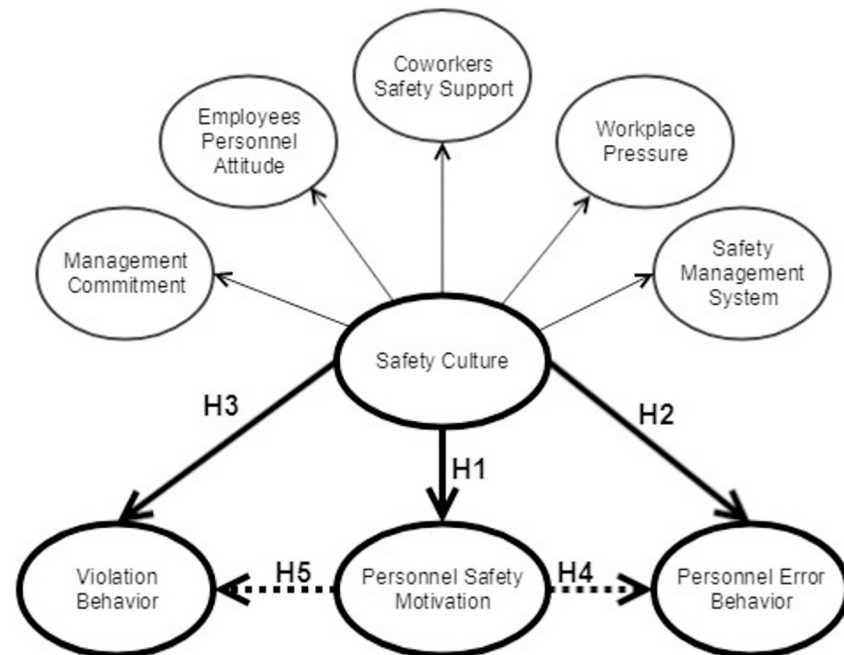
Coworkers Safety Support

Employees Personnel Attitude

Workplace Pressure

Management Commitment

Safety Management System

Safety Culture

H3

H2

H1

Violation Behavior

H5

Personnel Safety Motivation

H4

Personnel Error Behavior